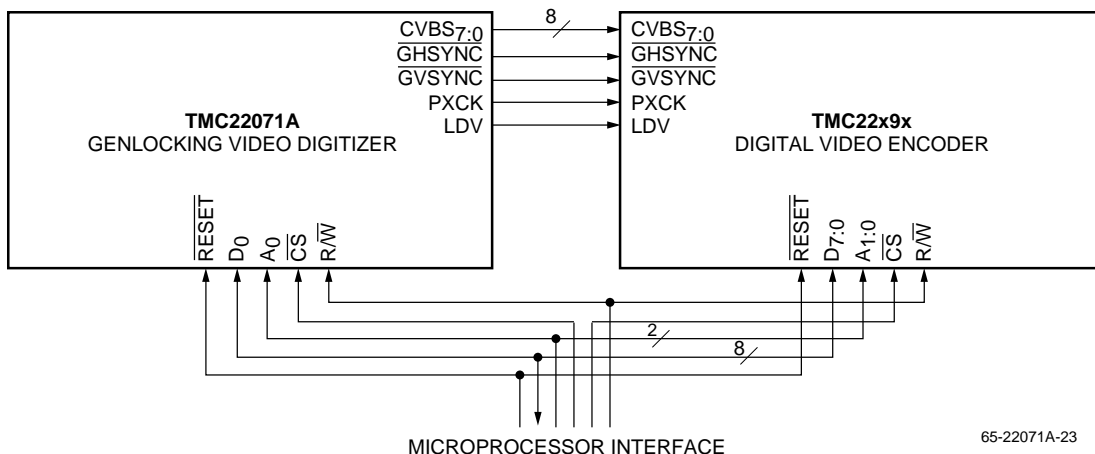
TMC22071A
GENLOCKING VIDEO DIGITIZER

$CVBS_{7:0}$
$\overline{GHSYNC}$
$\overline{GVSYNC}$
PXCK
LDV

8

$CVBS_{7:0}$
$\overline{GHSYNC}$
$\overline{GVSYNC}$
PXCK
LDV

TMC22x9x
DIGITAL VIDEO ENCODER

$\overline{RESET}$
$D_0$
$A_0$
$\overline{CS}$
$R/\overline{W}$

$\overline{RESET}$
$D_{7:0}$
$A_{1:0}$
$\overline{CS}$
$R/\overline{W}$

2
8

MICROPROCESSOR INTERFACE

65-22071A-23